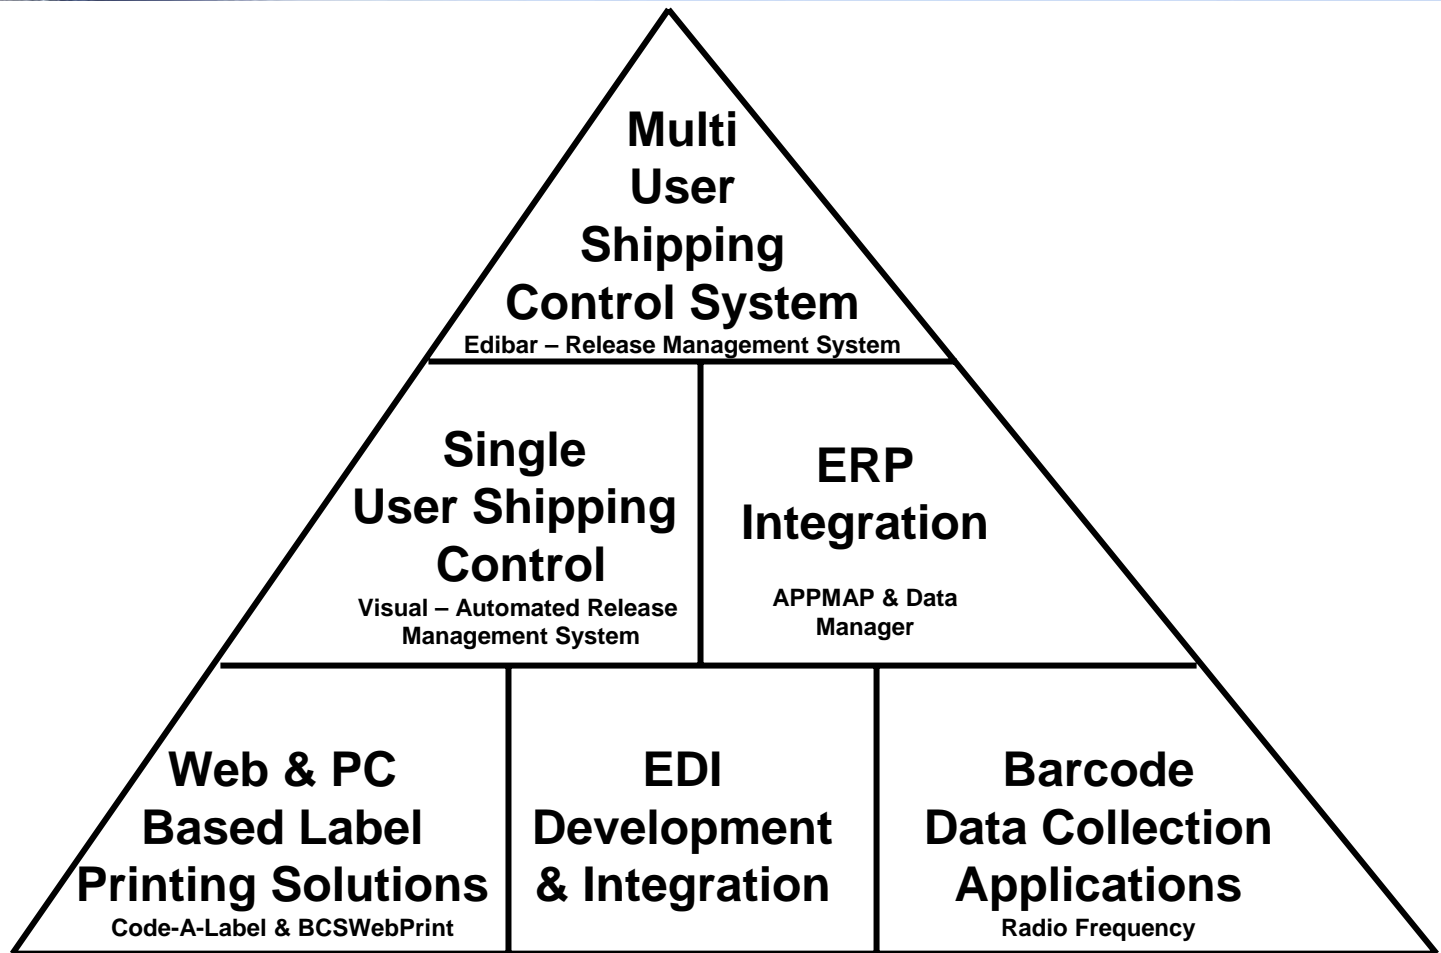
Multi
User
Shipping
Control System
Edibar – Release Management System

Single
User Shipping
Control
Visual – Automated Release Management System

ERP
Integration

APPMAP & Data Manager

Web & PC
Based Label
Printing Solutions
Code-A-Label & BCSWebPrint

EDI
Development
& Integration

Barcode
Data Collection
Applications
Radio Frequency